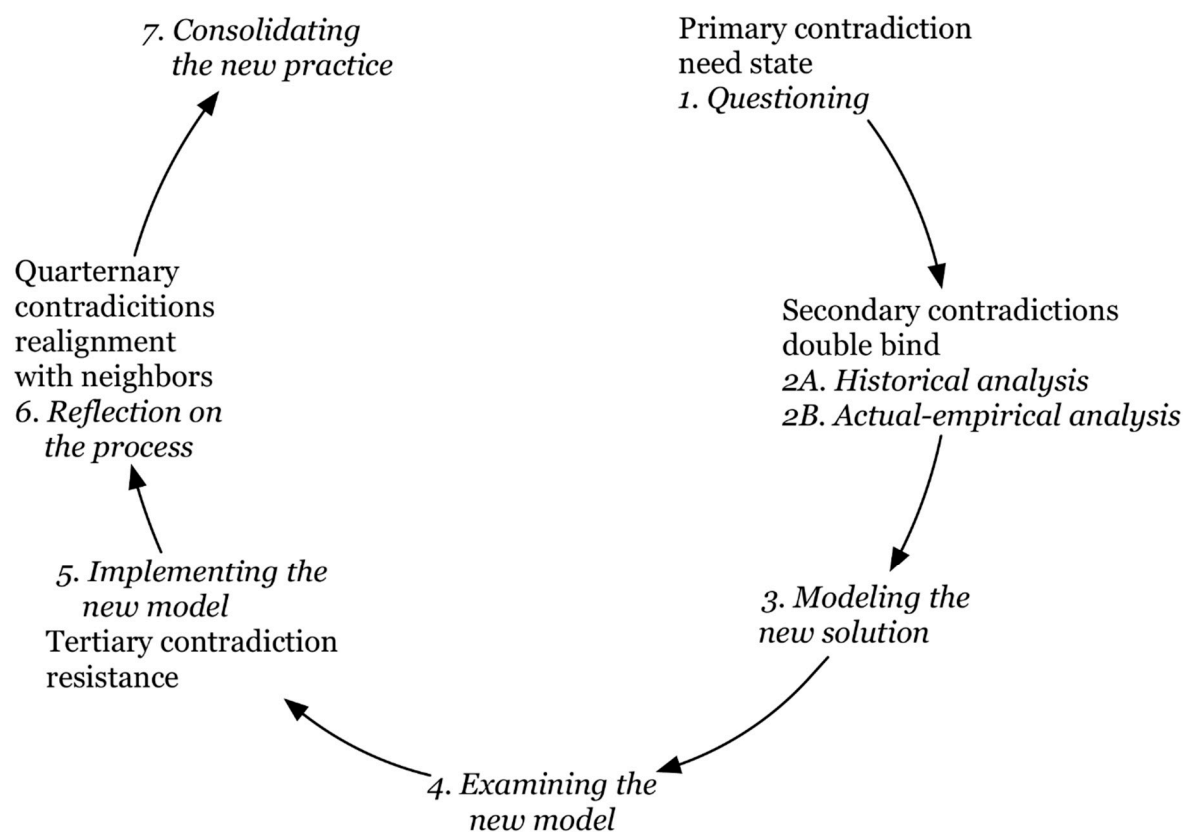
7. Consolidating the new practice

Primary contradiction need state
1. Questioning

Secondary contradictions double bind
2A. Historical analysis
2B. Actual-empirical analysis

3. Modeling the new solution

4. Examining the new model

5. Implementing the new model
Tertiary contradiction resistance

Quarternary contradicitions realignment with neighbors
6. Reflection on the process